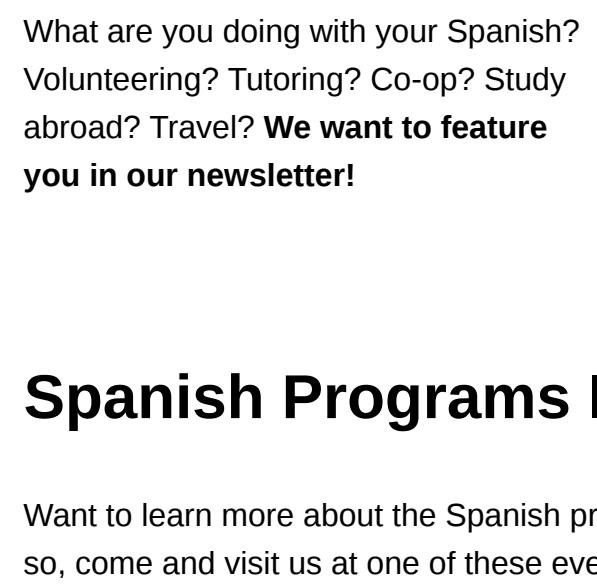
What are you doing with your Spanish? Volunteering? Tutoring? Co-op? Study abroad? Travel? **We want to feature you in our newsletter!**

Spanish Programs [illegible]

Want to learn more about the Spanish pr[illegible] so, come and visit us at one of these eve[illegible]